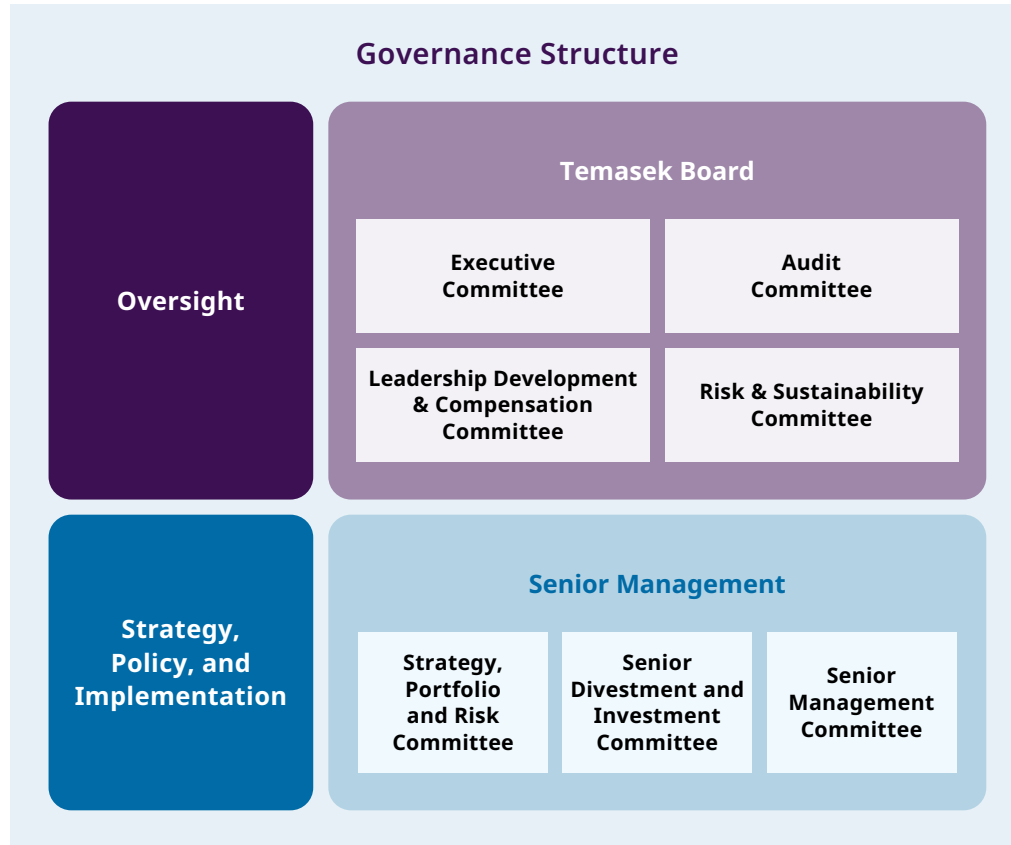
Governance Structure

Oversight

Temasek Board

Executive Committee

Audit Committee

Leadership Development & Compensation Committee

Risk & Sustainability Committee

Strategy, Policy, and Implementation

Senior Management

Strategy, Portfolio and Risk Committee

Senior Divestment and Investment Committee

Senior Management Committee